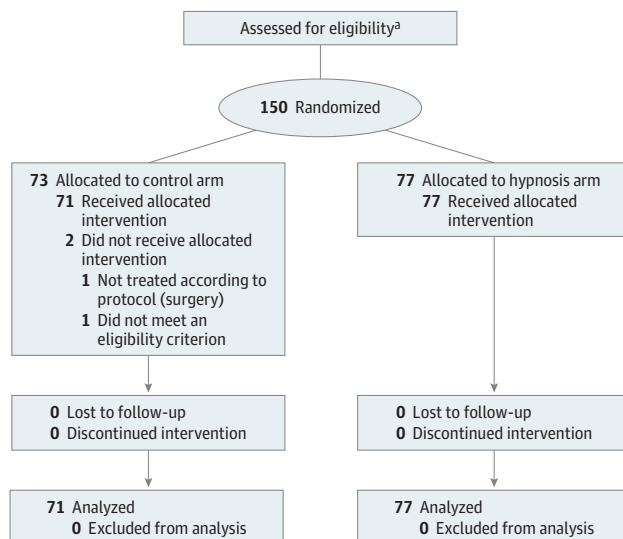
Assessed for eligibility$^{a}$

150 Randomized

73 Allocated to control arm
71 Received allocated intervention
2 Did not receive allocated intervention
1 Not treated according to protocol (surgery)
1 Did not meet an eligibility criterion

0 Lost to follow-up
0 Discontinued intervention

71 Analyzed
0 Excluded from analysis

77 Allocated to hypnosis arm
77 Received allocated intervention

0 Lost to follow-up
0 Discontinued intervention

77 Analyzed
0 Excluded from analysis